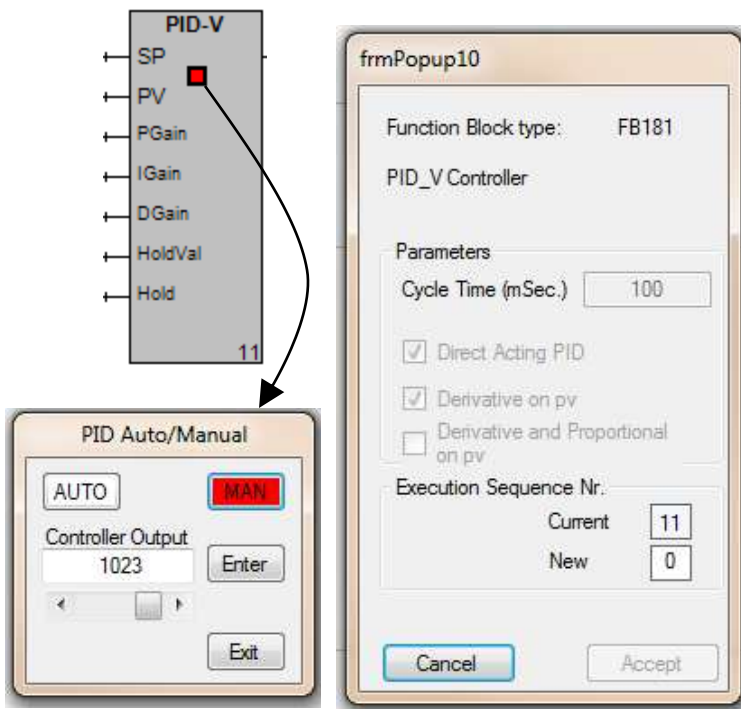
PID-V
SP
PV
PGain
IGain
DGain
HoldVal
Hold
11

PID Auto/Manual
AUTO
MAN
Controller Output
1023
Enter
Exit

frmPopup10
Function Block type: FB181
PID_V Controller
Parameters
Cycle Time (mSec.) 100
Direct Acting PID
Derivative on pv
Derivative and Proportional on pv
Execution Sequence Nr.
Current 11
New 0
Cancel
Accept